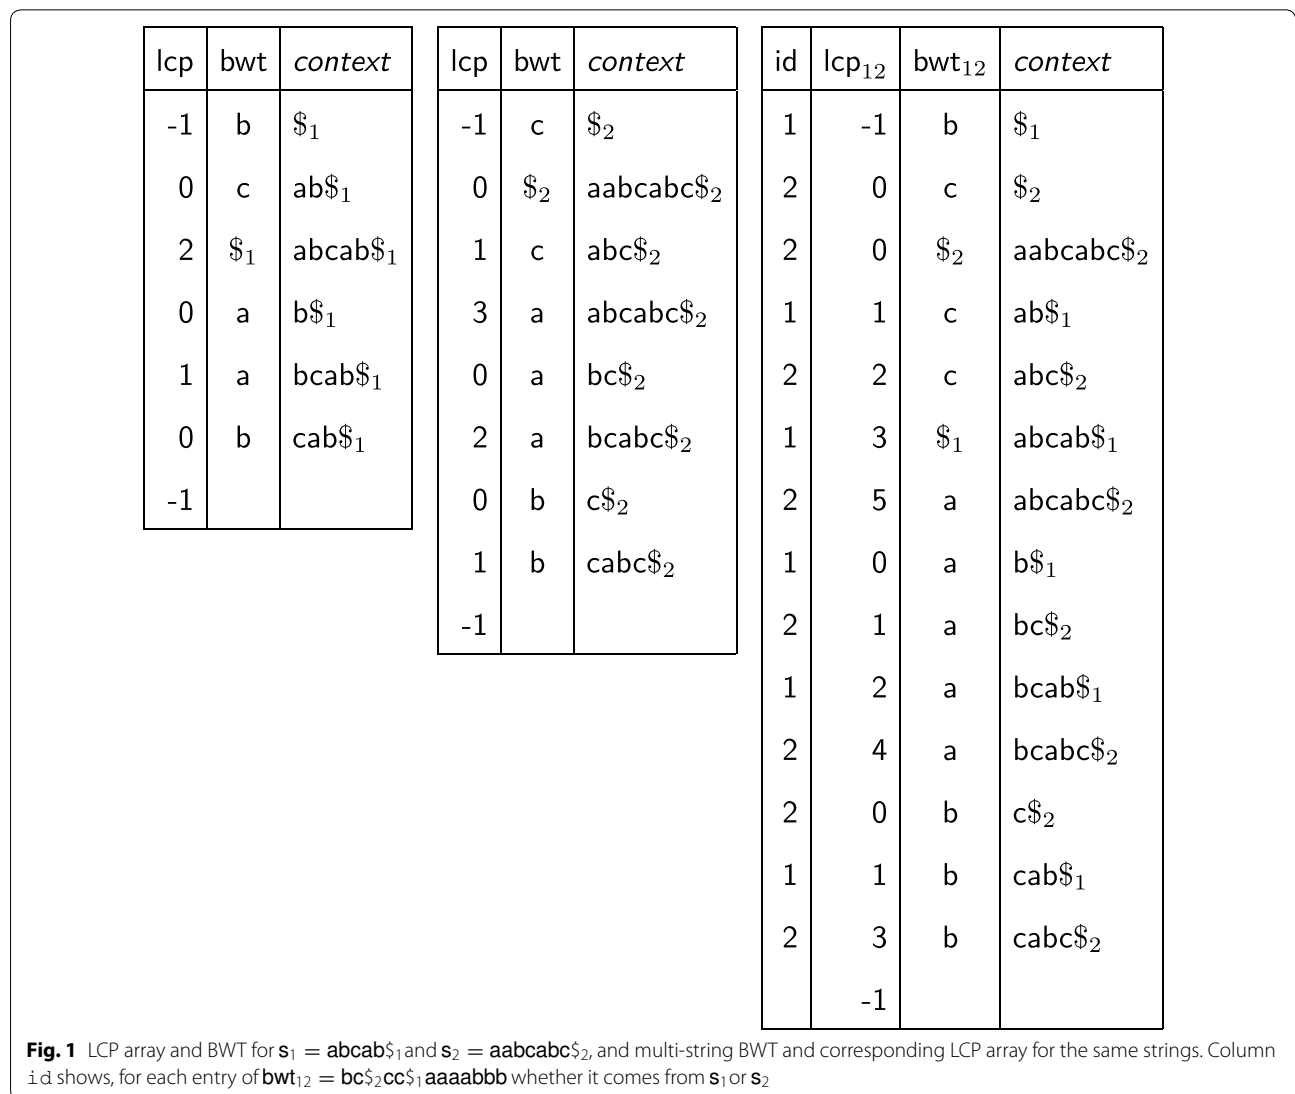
| lcp | bwt | *context* |
|---|---|---|
| -1 | b | $\$_1$ |
| 0 | c | ab$\$_1$ |
| 2 | $\$_1$ | abcab$\$_1$ |
| 0 | a | b$\$_1$ |
| 1 | a | bcab$\$_1$ |
| 0 | b | cab$\$_1$ |
| -1 | | |

| lcp | bwt | *context* |
|---|---|---|
| -1 | c | $\$_2$ |
| 0 | $\$_2$ | aabcabc$\$_2$ |
| 1 | c | abc$\$_2$ |
| 3 | a | abcabc$\$_2$ |
| 0 | a | bc$\$_2$ |
| 2 | a | bcabc$\$_2$ |
| 0 | b | c$\$_2$ |
| 1 | b | cabc$\$_2$ |
| -1 | | |

| id | lcp$_{12}$ | bwt$_{12}$ | *context* |
|---|---|---|---|
| 1 | -1 | b | $\$_1$ |
| 2 | 0 | c | $\$_2$ |
| 2 | 0 | $\$_2$ | aabcabc$\$_2$ |
| 1 | 1 | c | ab$\$_1$ |
| 2 | 2 | c | abc$\$_2$ |
| 1 | 3 | $\$_1$ | abcab$\$_1$ |
| 2 | 5 | a | abcabc$\$_2$ |
| 1 | 0 | a | b$\$_1$ |
| 2 | 1 | a | bc$\$_2$ |
| 1 | 2 | a | bcab$\$_1$ |
| 2 | 4 | a | bcabc$\$_2$ |
| 2 | 0 | b | c$\$_2$ |
| 1 | 1 | b | cab$\$_1$ |
| 2 | 3 | b | cabc$\$_2$ |
| | -1 | | |

**Fig. 1** LCP array and BWT for $\mathbf{s}_1 = \mathbf{abcab}\$_1$ and $\mathbf{s}_2 = \mathbf{aabcabc}\$_2$, and multi-string BWT and corresponding LCP array for the same strings. Column id shows, for each entry of $\mathbf{bwt}_{12} = \mathbf{bc}\$_2\mathbf{cc}\$_1\mathbf{aaaabbb}$ whether it comes from $\mathbf{s}_1$ or $\mathbf{s}_2$